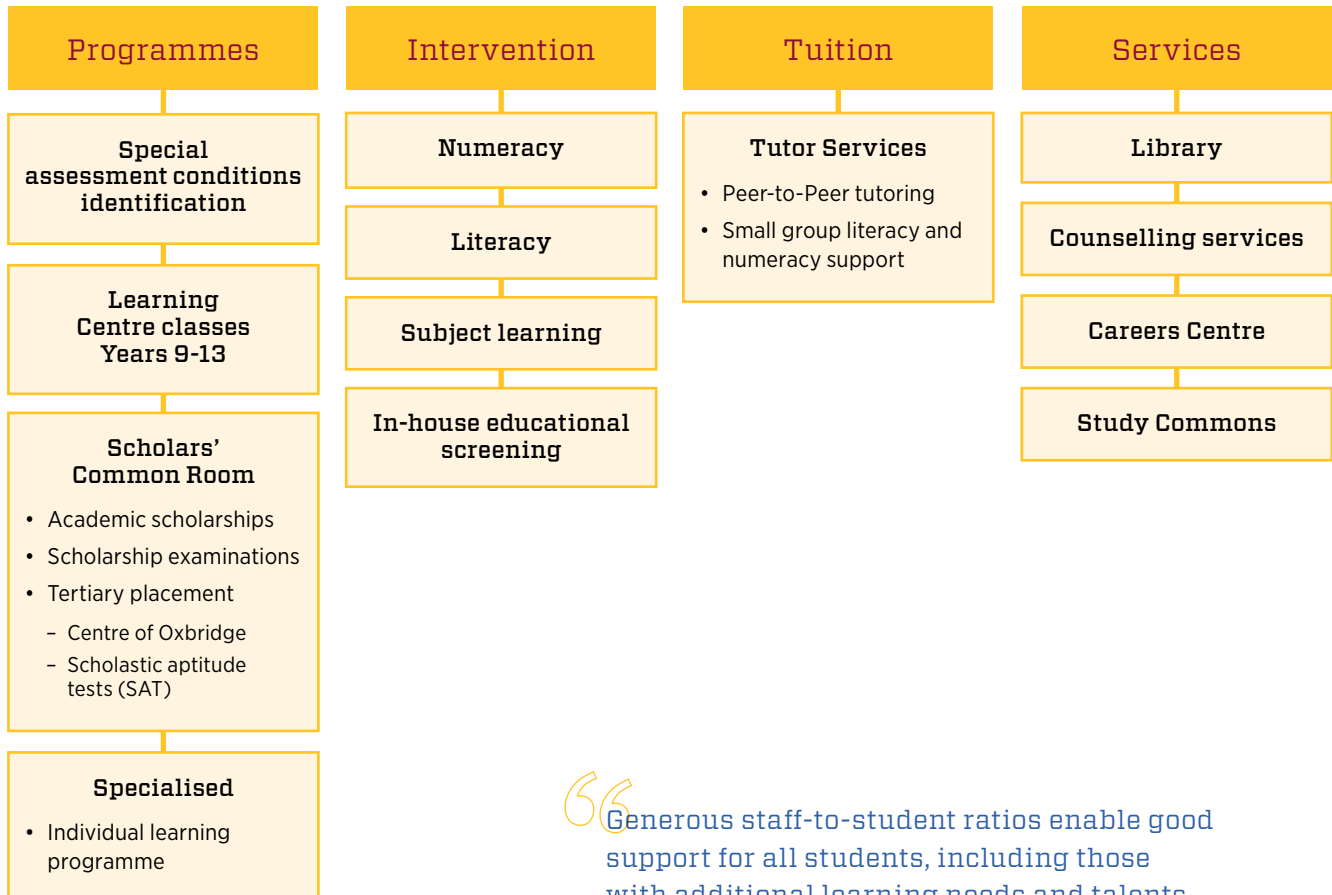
Programmes

Special assessment conditions identification

Learning Centre classes Years 9-13

Scholars' Common Room

• Academic scholarships
• Scholarship examinations
• Tertiary placement
– Centre of Oxbridge
– Scholastic aptitude tests (SAT)

Specialised

• Individual learning programme

Intervention

Numeracy

Literacy

Subject learning

In-house educational screening

Tuition

Tutor Services

• Peer-to-Peer tutoring
• Small group literacy and numeracy support

Services

Library

Counselling services

Careers Centre

Study Commons

Generous staff-to-student ratios enable good support for all students, including those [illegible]